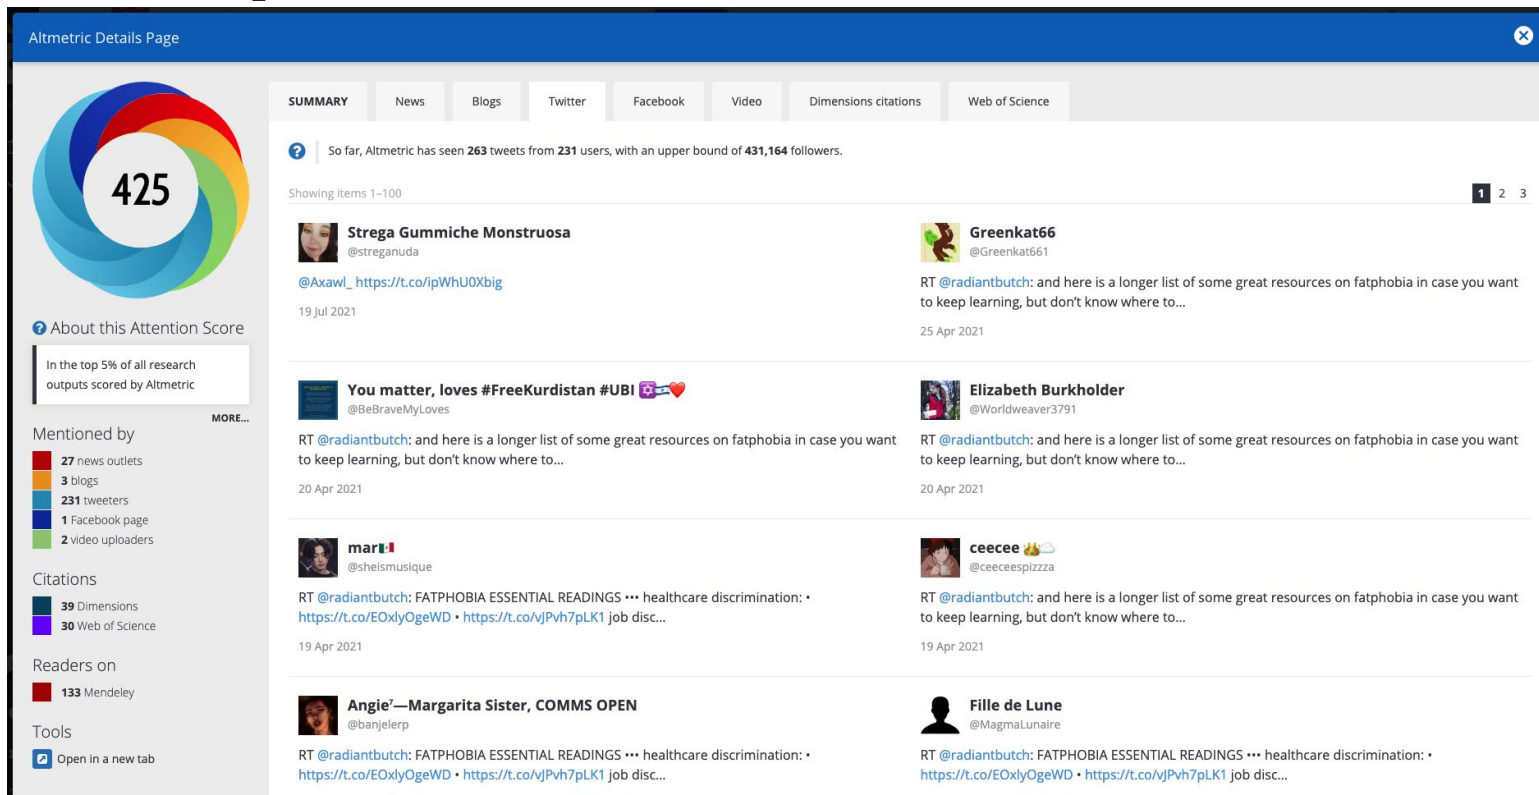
Altmetric Details Page

425

About this Attention Score

In the top 5% of all research outputs scored by Altmetric

MORE...

Mentioned by

27 news outlets
3 blogs
231 tweeters
1 Facebook page
2 video uploaders

Citations

39 Dimensions
30 Web of Science

Readers on

133 Mendeley

Tools

Open in a new tab

SUMMARY | News | Blogs | Twitter | Facebook | Video | Dimensions citations | Web of Science

So far, Altmetric has seen **263** tweets from **231** users, with an upper bound of **431,164** followers.

Showing items 1–100

1 2 3

Strega Gummiche Monstruosa
@streganuda
@Axawl_ https://t.co/ipWhU0Xbig
19 Jul 2021

Greenkat66
@Greenkat661
RT @radiantbutch: and here is a longer list of some great resources on fatphobia in case you want to keep learning, but don't know where to...
25 Apr 2021

You matter, loves #FreeKurdistan #UBI 🔯🇮🇱❤️
@BeBraveMyLoves
RT @radiantbutch: and here is a longer list of some great resources on fatphobia in case you want to keep learning, but don't know where to...
20 Apr 2021

Elizabeth Burkholder
@Worldweaver3791
RT @radiantbutch: and here is a longer list of some great resources on fatphobia in case you want to keep learning, but don't know where to...
20 Apr 2021

mar🇲🇽
@sheismusique
RT @radiantbutch: FATPHOBIA ESSENTIAL READINGS ••• healthcare discrimination: • https://t.co/EOxlyOgeWD • https://t.co/vJPvh7pLK1 job disc...
19 Apr 2021

ceecee 👑☁️
@ceeceespizzza
RT @radiantbutch: and here is a longer list of some great resources on fatphobia in case you want to keep learning, but don't know where to...
19 Apr 2021

Angie'—Margarita Sister, COMMS OPEN
@banjelerp
RT @radiantbutch: FATPHOBIA ESSENTIAL READINGS ••• healthcare discrimination: • https://t.co/EOxlyOgeWD • https://t.co/vJPvh7pLK1 job disc...

Fille de Lune
@MagmaLunaire
RT @radiantbutch: FATPHOBIA ESSENTIAL READINGS ••• healthcare discrimination: • https://t.co/EOxlyOgeWD • https://t.co/vJPvh7pLK1 job disc...